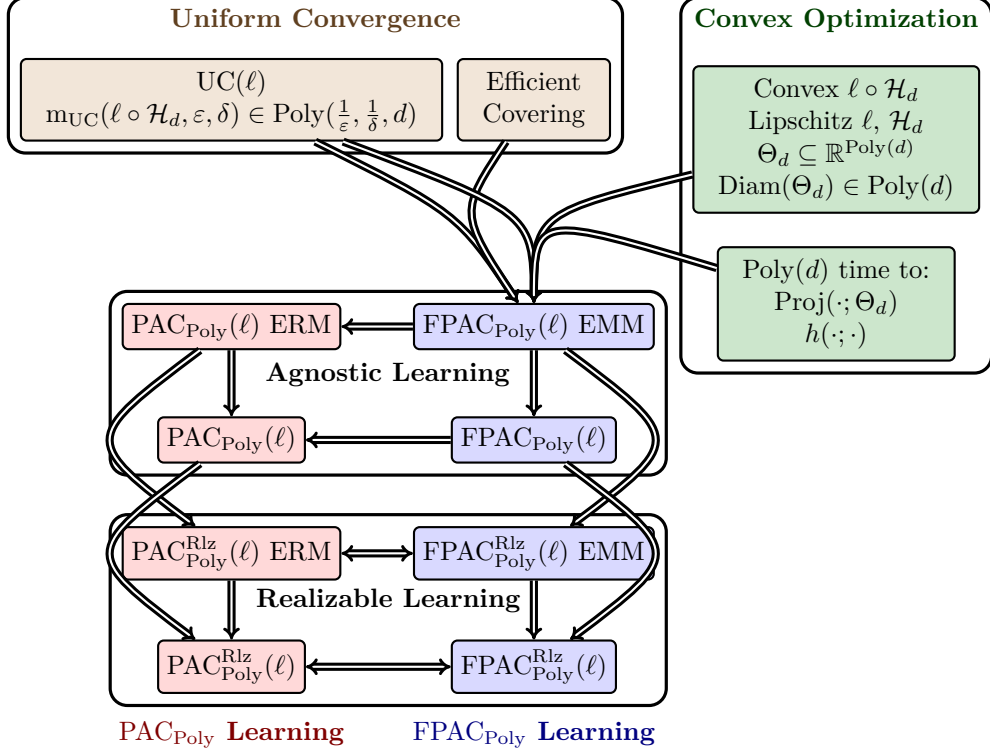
Uniform Convergence

$\mathrm{UC}(\ell)$
$\mathrm{m_{UC}}(\ell \circ \mathcal{H}_d, \varepsilon, \delta) \in \mathrm{Poly}(\frac{1}{\varepsilon}, \frac{1}{\delta}, d)$

Efficient Covering

Convex Optimization

Convex $\ell \circ \mathcal{H}_d$
Lipschitz $\ell$, $\mathcal{H}_d$
$\Theta_d \subseteq \mathbb{R}^{\mathrm{Poly}(d)}$
$\mathrm{Diam}(\Theta_d) \in \mathrm{Poly}(d)$

$\mathrm{Poly}(d)$ time to:
$\mathrm{Proj}(\cdot; \Theta_d)$
$h(\cdot; \cdot)$

$\mathrm{PAC_{Poly}}(\ell)$ ERM

$\mathrm{FPAC_{Poly}}(\ell)$ EMM

Agnostic Learning

$\mathrm{PAC_{Poly}}(\ell)$

$\mathrm{FPAC_{Poly}}(\ell)$

$\mathrm{PAC^{Rlz}_{Poly}}(\ell)$ ERM

$\mathrm{FPAC^{Rlz}_{Poly}}(\ell)$ EMM

Realizable Learning

$\mathrm{PAC^{Rlz}_{Poly}}(\ell)$

$\mathrm{FPAC^{Rlz}_{Poly}}(\ell)$

$\mathrm{PAC_{Poly}}$ Learning

$\mathrm{FPAC_{Poly}}$ Learning